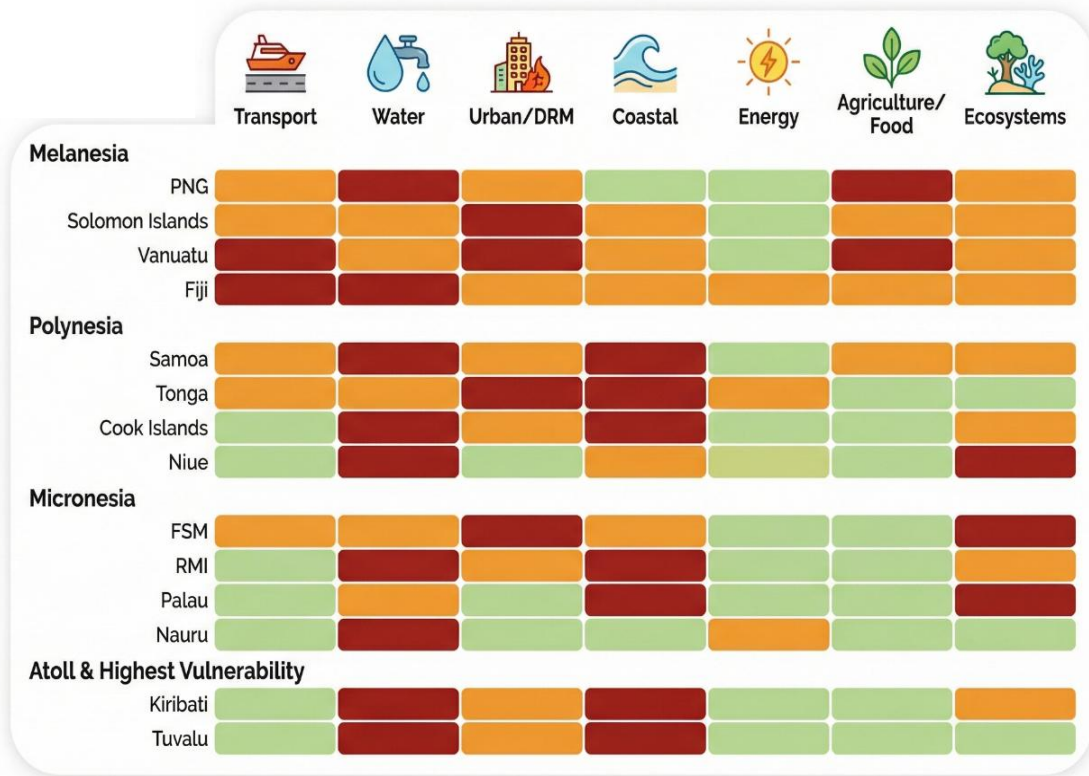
| | Transport | Water | Urban/DRM | Coastal | Energy | Agriculture/ Food | Ecosystems |
|---|---|---|---|---|---|---|---|
| **Melanesia** | | | | | | | |
| PNG | | | | | | | |
| Solomon Islands | | | | | | | |
| Vanuatu | | | | | | | |
| Fiji | | | | | | | |
| **Polynesia** | | | | | | | |
| Samoa | | | | | | | |
| Tonga | | | | | | | |
| Cook Islands | | | | | | | |
| Niue | | | | | | | |
| **Micronesia** | | | | | | | |
| FSM | | | | | | | |
| RMI | | | | | | | |
| Palau | | | | | | | |
| Nauru | | | | | | | |
| **Atoll & Highest Vulnerability** | | | | | | | |
| Kiribati | | | | | | | |
| Tuvalu | | | | | | | |